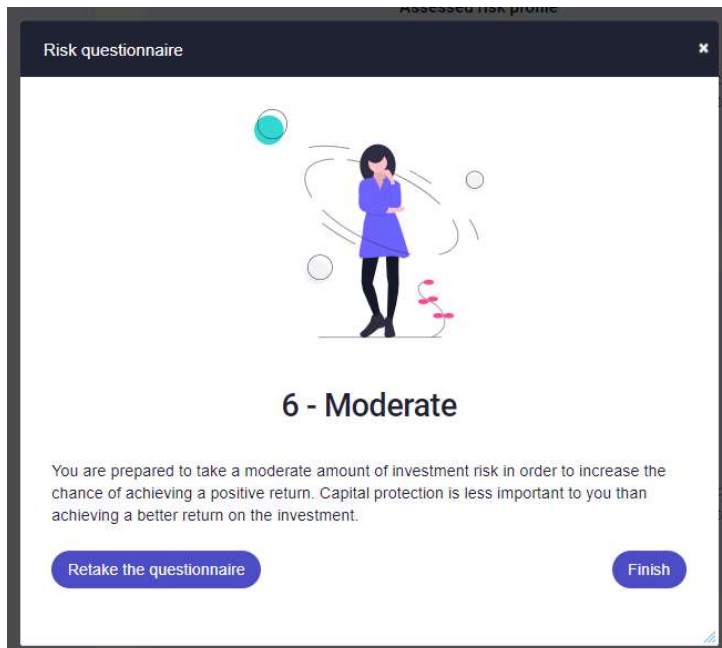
Assessed risk profile

Risk questionnaire

×

6 - Moderate

You are prepared to take a moderate amount of investment risk in order to increase the chance of achieving a positive return. Capital protection is less important to you than achieving a better return on the investment.

Retake the questionnaire

Finish